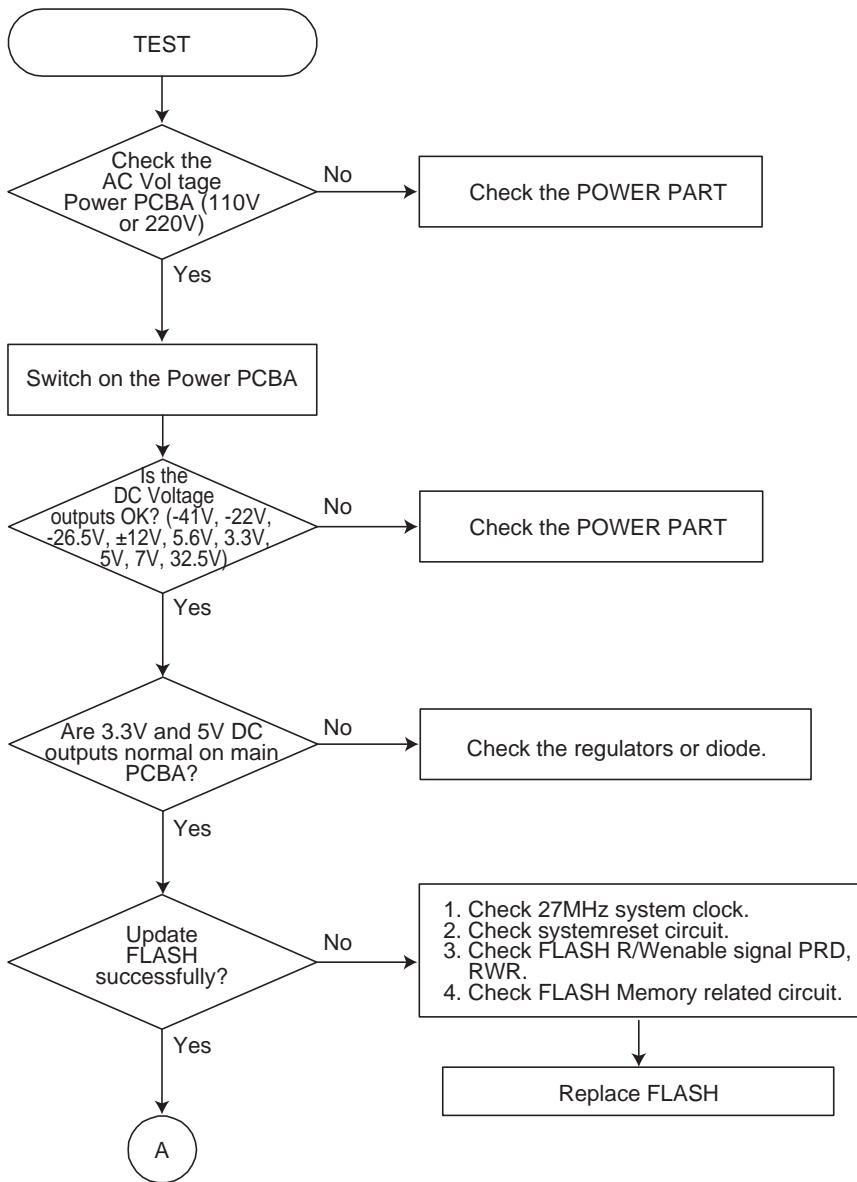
TEST

Check the AC Vol tage Power PCBA (110V or 220V)

No

Check the POWER PART

Yes

Switch on the Power PCBA

Is the DC Voltage outputs OK? (-41V, -22V, -26.5V, ±12V, 5.6V, 3.3V, 5V, 7V, 32.5V)

No

Check the POWER PART

Yes

Are 3.3V and 5V DC outputs normal on main PCBA?

No

Check the regulators or diode.

Yes

Update FLASH successfully?

No

1. Check 27MHz system clock.
2. Check systemreset circuit.
3. Check FLASH R/Wenable signal PRD, RWR.
4. Check FLASH Memory related circuit.

Replace FLASH

Yes

A